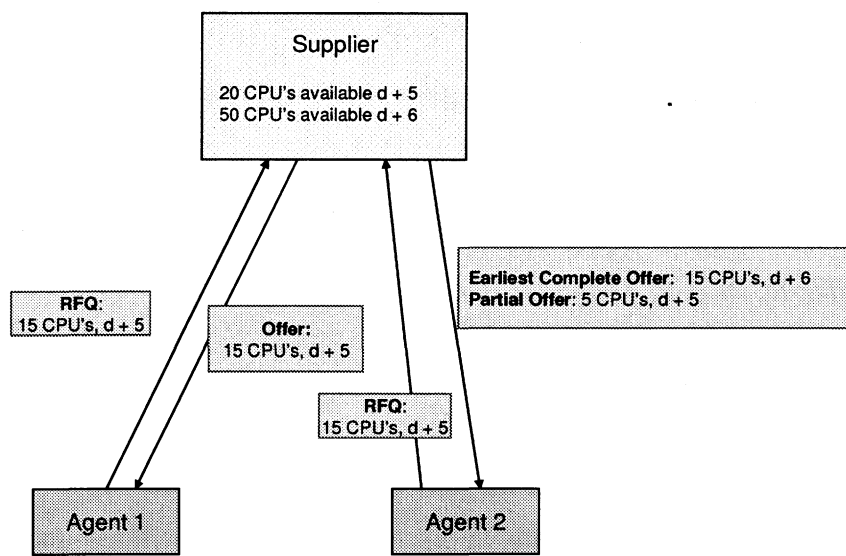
Supplier

20 CPU's available d + 5
50 CPU's available d + 6

Earliest Complete Offer: 15 CPU's, d + 6
Partial Offer: 5 CPU's, d + 5

RFQ:
15 CPU's, d + 5

Offer:
15 CPU's, d + 5

RFQ:
15 CPU's, d + 5

Agent 1

Agent 2